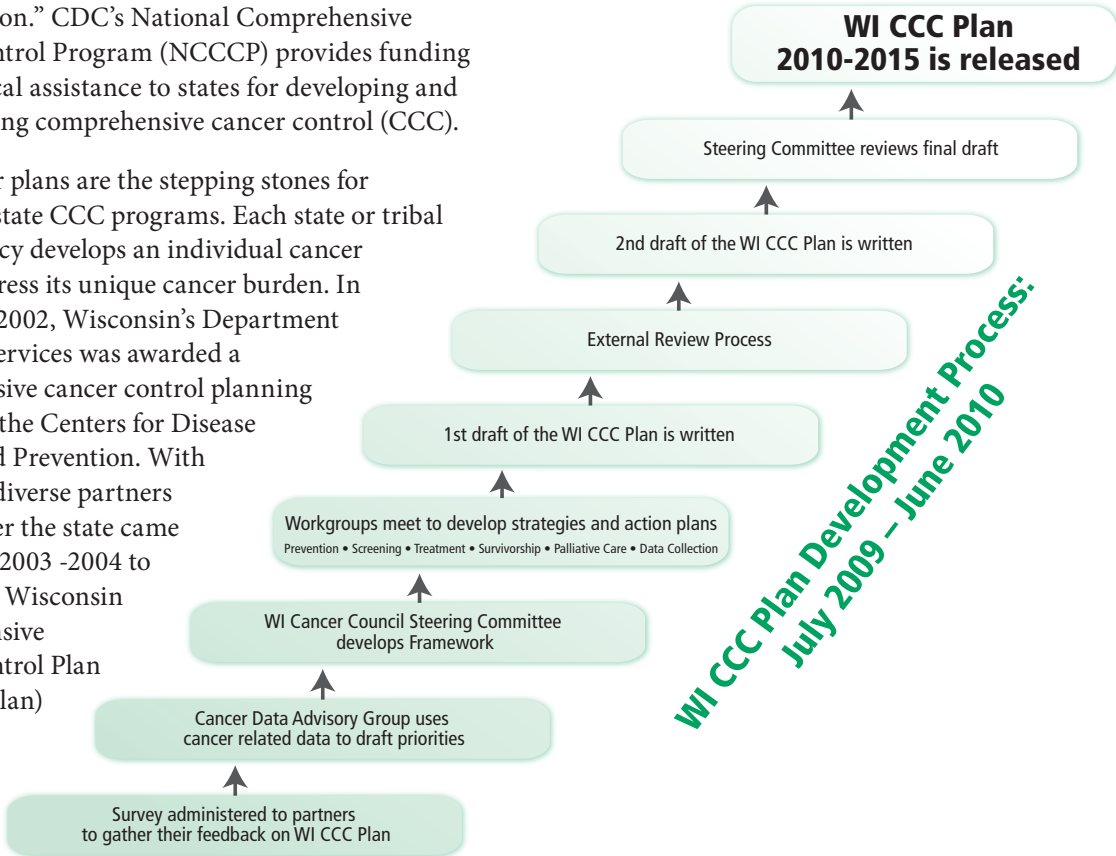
on." CDC's National Comprehensive ntrol Program (NCCCP) provides funding cal assistance to states for developing and ing comprehensive cancer control (CCC).

r plans are the stepping stones for state CCC programs. Each state or tribal cy develops an individual cancer ress its unique cancer burden. In 2002, Wisconsin's Department ervices was awarded a sive cancer control planning the Centers for Disease d Prevention. With diverse partners er the state came 2003 -2004 to Wisconsin sive trol Plan lan)

WI CCC Plan 2010-2015 is released

Steering Committee reviews final draft

2nd draft of the WI CCC Plan is written

External Review Process

1st draft of the WI CCC Plan is written

Workgroups meet to develop strategies and action plans
Prevention • Screening • Treatment • Survivorship • Palliative Care • Data Collection

WI Cancer Council Steering Committee develops Framework

Cancer Data Advisory Group uses cancer related data to draft priorities

Survey administered to partners to gather their feedback on WI CCC Plan

WI CCC Plan Development Process: July 2009 – June 2010